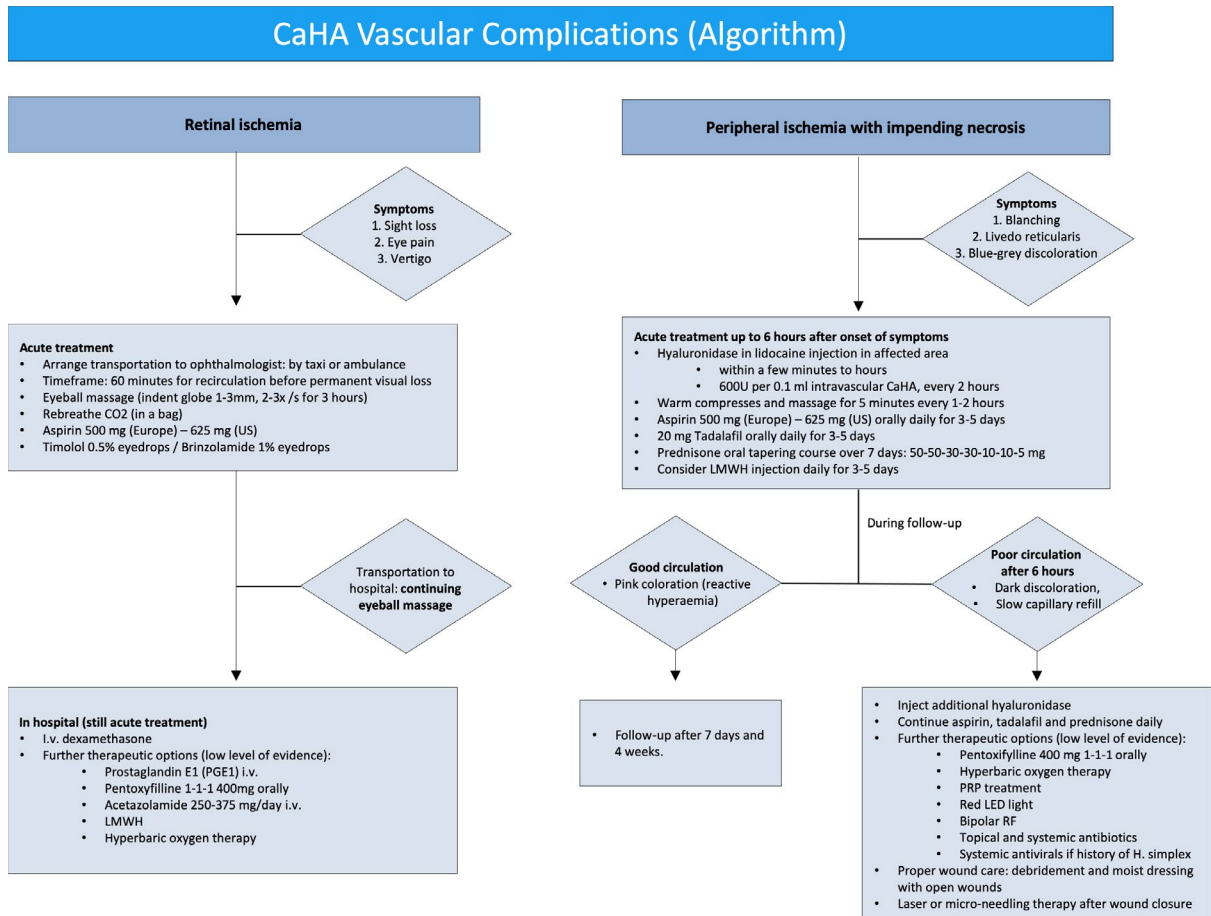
CaHA Vascular Complications (Algorithm)

Retinal ischemia

Symptoms
1. Sight loss
2. Eye pain
3. Vertigo

Acute treatment
• Arrange transportation to ophthalmologist: by taxi or ambulance
• Timeframe: 60 minutes for recirculation before permanent visual loss
• Eyeball massage (indent globe 1-3mm, 2-3x /s for 3 hours)
• Rebreathe CO2 (in a bag)
• Aspirin 500 mg (Europe) – 625 mg (US)
• Timolol 0.5% eyedrops / Brinzolamide 1% eyedrops

Transportation to hospital: continuing eyeball massage

In hospital (still acute treatment)
• I.v. dexamethasone
• Further therapeutic options (low level of evidence):
• Prostaglandin E1 (PGE1) i.v.
• Pentoxyfilline 1-1-1 400mg orally
• Acetazolamide 250-375 mg/day i.v.
• LMWH
• Hyperbaric oxygen therapy

Peripheral ischemia with impending necrosis

Symptoms
1. Blanching
2. Livedo reticularis
3. Blue-grey discoloration

Acute treatment up to 6 hours after onset of symptoms
• Hyaluronidase in lidocaine injection in affected area
• within a few minutes to hours
• 600U per 0.1 ml intravascular CaHA, every 2 hours
• Warm compresses and massage for 5 minutes every 1-2 hours
• Aspirin 500 mg (Europe) – 625 mg (US) orally daily for 3-5 days
• 20 mg Tadalafil orally daily for 3-5 days
• Prednisone oral tapering course over 7 days: 50-50-30-30-10-10-5 mg
• Consider LMWH injection daily for 3-5 days

During follow-up

Good circulation
• Pink coloration (reactive hyperaemia)

Poor circulation after 6 hours
• Dark discoloration,
• Slow capillary refill

• Follow-up after 7 days and 4 weeks.

• Inject additional hyaluronidase
• Continue aspirin, tadalafil and prednisone daily
• Further therapeutic options (low level of evidence):
• Pentoxyfilline 400 mg 1-1-1 orally
• Hyperbaric oxygen therapy
• PRP treatment
• Red LED light
• Bipolar RF
• Topical and systemic antibiotics
• Systemic antivirals if history of H. simplex
• Proper wound care: debridement and moist dressing with open wounds
• Laser or micro-needling therapy after wound closure